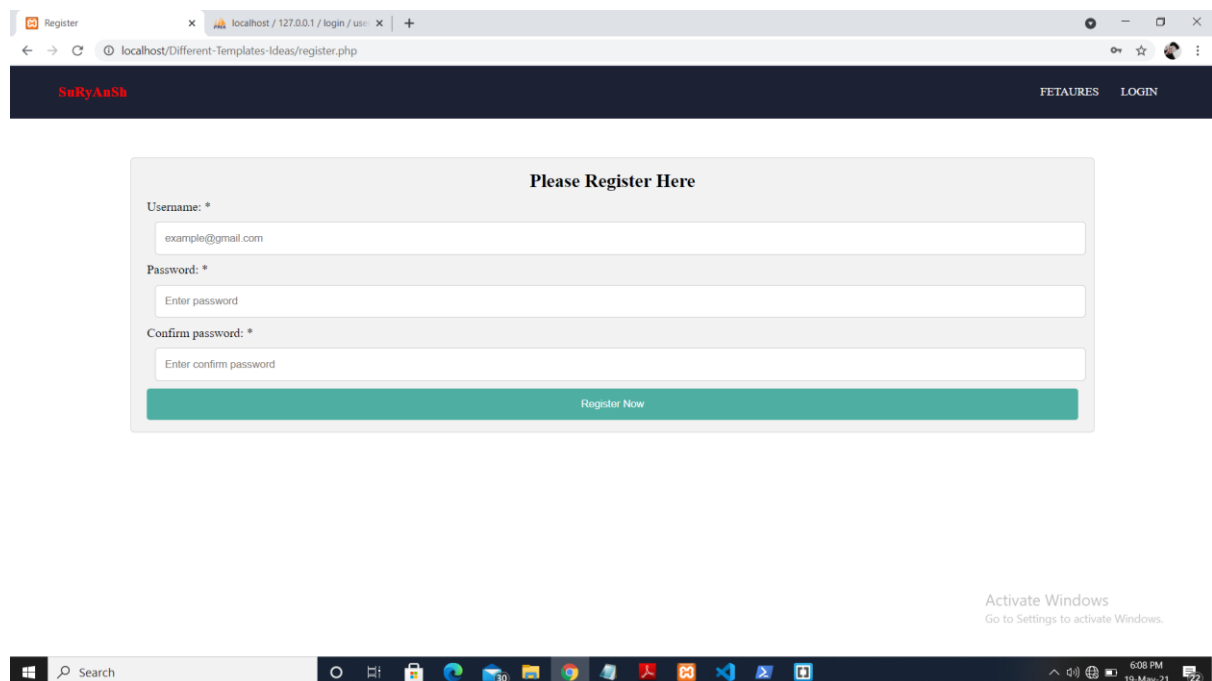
Register
localhost / 127.0.0.1 / login / use
localhost/Different-Templates-Ideas/register.php

SuRyAnSh
FETAURES LOGIN

Please Register Here

Username: *
example@gmail.com
Password: *
Enter password
Confirm password: *
Enter confirm password
Register Now

Activate Windows
Go to Settings to activate Windows.

Search
30
6:08 PM
19-May-21
22